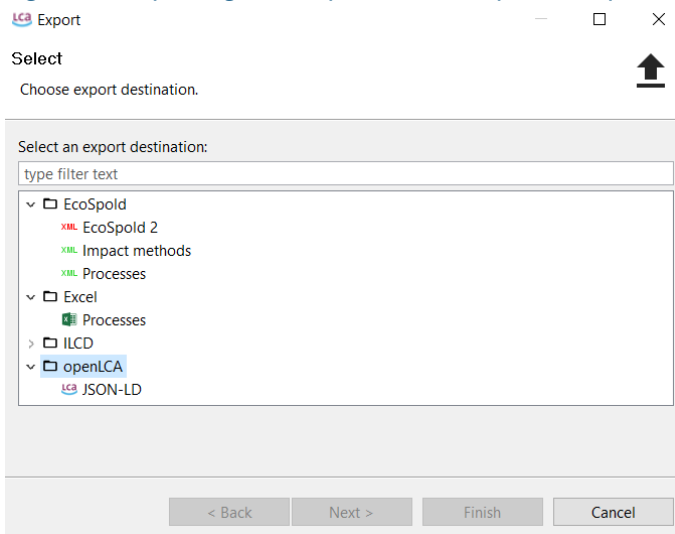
LCA Export

Select

Choose export destination.

Select an export destination:

type filter text

EcoSpold
XML EcoSpold 2
XML Impact methods
XML Processes
Excel
Processes
ILCD
openLCA
LCA JSON-LD

< Back
Next >
Finish
Cancel